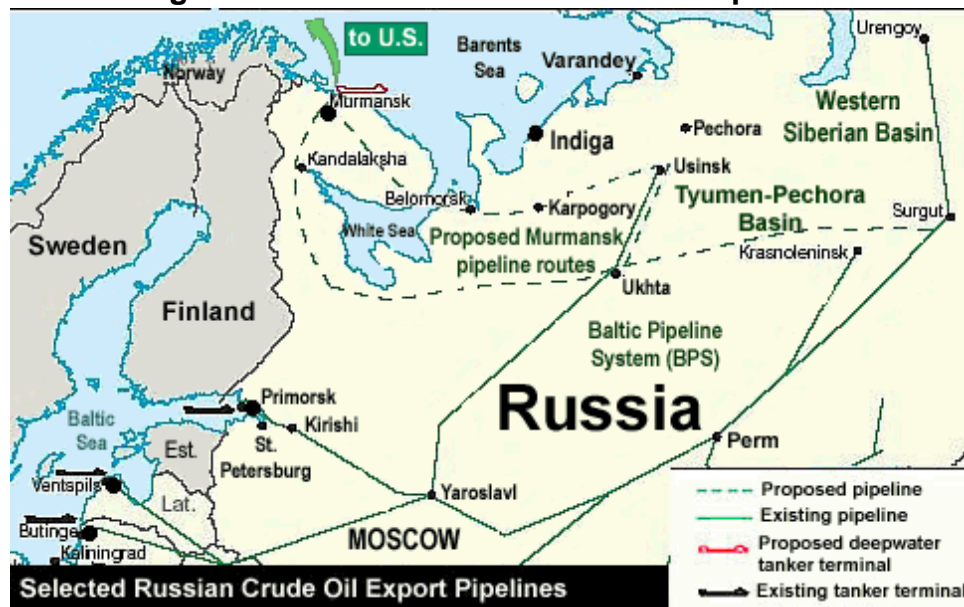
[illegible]

to U.S.

Barents Sea

Varandey

Urengoy

Norway

Murmansk

Western Siberian Basin

Indiga

Pechora

Kandalaksha

Usinsk

Belomorsk

Karpogory

Tyumen-Pechora Basin

Surgut

Sweden

White Sea

Proposed Murmansk pipeline routes

Krasnoleninsk

Ukhta

Finland

Baltic Pipeline System (BPS)

Primorsk

Russia

Baltic Sea

Kirishi

St. Petersburg

Est.

Perm

Ventspils

Yaroslavl

Lat.

Proposed pipeline

Existing pipeline

Butinge

MOSCOW

Proposed deepwater tanker terminal

Kaliningrad

Selected Russian Crude Oil Export Pipelines

Existing tanker terminal